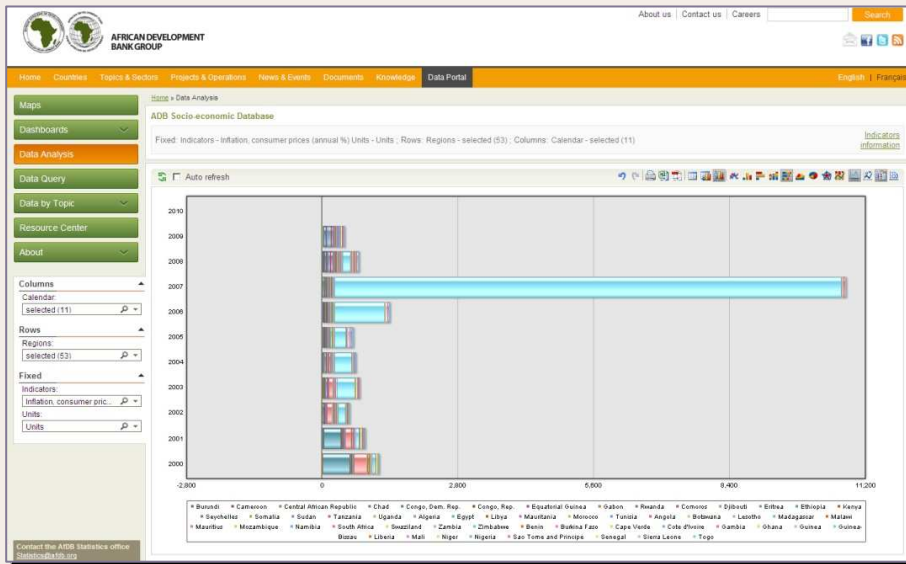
AFRICAN DEVELOPMENT BANK GROUP

About us | Contact us | Careers

Search

Home Countries Topics & Sectors Projects & Operations News & Events Documents Knowledge Data Portal

English | Français

Maps

Dashboards

Data Analysis

Data Query

Data by Topic

Resource Center

About

Home » Data Analysis

ADB Socio-economic Database

Fixed: Indicators - Inflation, consumer prices (annual %) Units - Units ; Rows: Regions - selected (53) ; Columns: Calendar - selected (11)

Indicators information

Auto refresh

Columns

Calendar:

selected (11)

Rows

Regions:

selected (53)

Fixed

Indicators:

Inflation, consumer pric...

Units:

Units

2010
2009
2008
2007
2006
2005
2004
2003
2002
2001
2000

-2,800 0 2,800 5,600 8,400 11,200

Burundi Cameroon Central African Republic Chad Congo, Dem. Rep. Congo, Rep. Equatorial Guinea Gabon Rwanda Comoros Djibouti Eritrea Ethiopia Kenya Seychelles Somalia Sudan Tanzania Uganda Algeria Egypt Libya Mauritania Morocco Tunisia Angola Botswana Lesotho Madagascar Malawi Mauritius Mozambique Namibia South Africa Swaziland Zambia Zimbabwe Benin Burkina Faso Cape Verde Cote d'Ivoire Gambia Ghana Guinea Guinea-Bissau Liberia Mali Niger Nigeria Sao Tome and Principe Senegal Sierra Leone Togo

Contact the AfDB Statistics office
Statistics@afdb.org